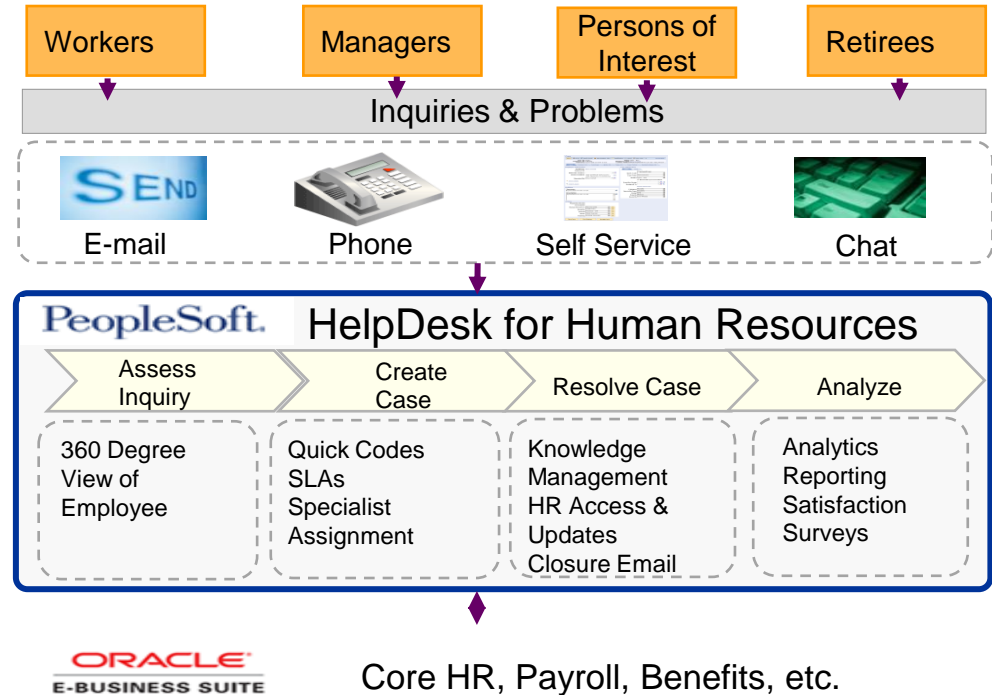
Workers

Managers

Persons of Interest

Retirees

Inquiries & Problems

SEND

E-mail

Phone

Self Service

Chat

PeopleSoft.

HelpDesk for Human Resources

Assess Inquiry

Create Case

Resolve Case

Analyze

360 Degree View of Employee

Quick Codes
SLAs
Specialist Assignment

Knowledge Management
HR Access & Updates
Closure Email

Analytics
Reporting
Satisfaction Surveys

ORACLE
E-BUSINESS SUITE

Core HR, Payroll, Benefits, etc.